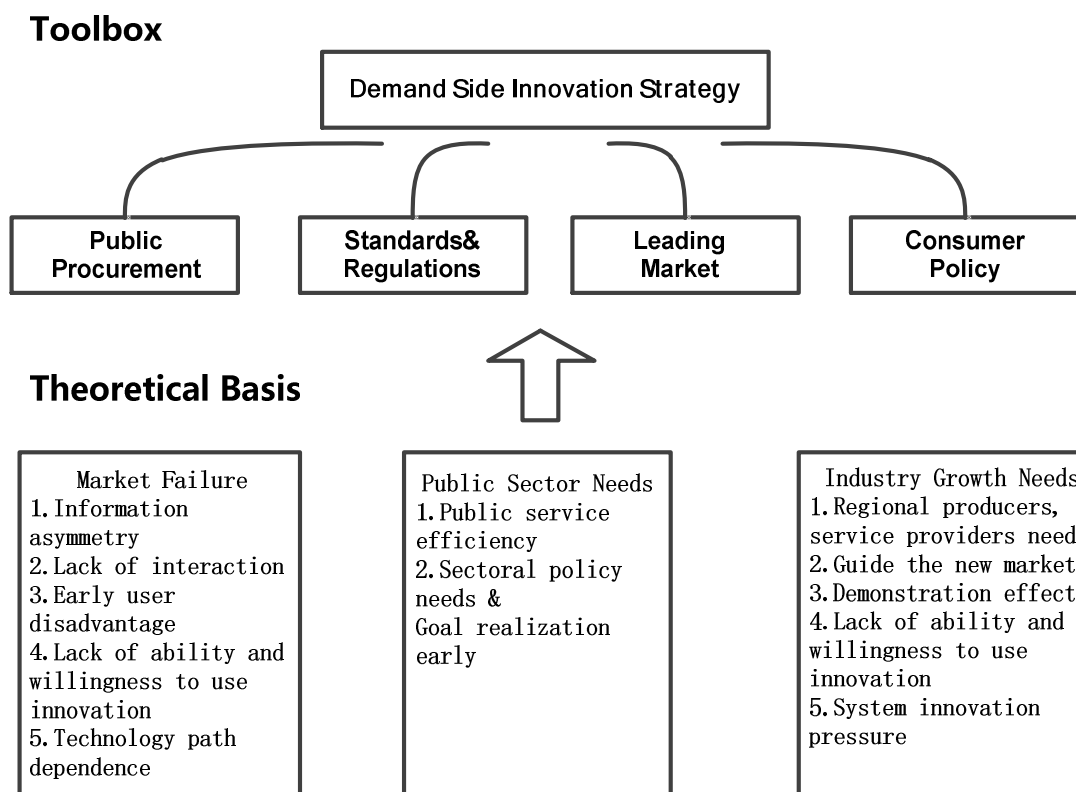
Toolbox

Demand Side Innovation Strategy

Public Procurement

Standards& Regulations

Leading Market

Consumer Policy

Theoretical Basis

Market Failure
1. Information asymmetry
2. Lack of interaction
3. Early user disadvantage
4. Lack of ability and willingness to use innovation
5. Technology path dependence

Public Sector Needs
1. Public service efficiency
2. Sectoral policy needs & Goal realization early

Industry Growth Needs
1. Regional producers, service providers need
2. Guide the new market
3. Demonstration effect
4. Lack of ability and willingness to use innovation
5. System innovation pressure